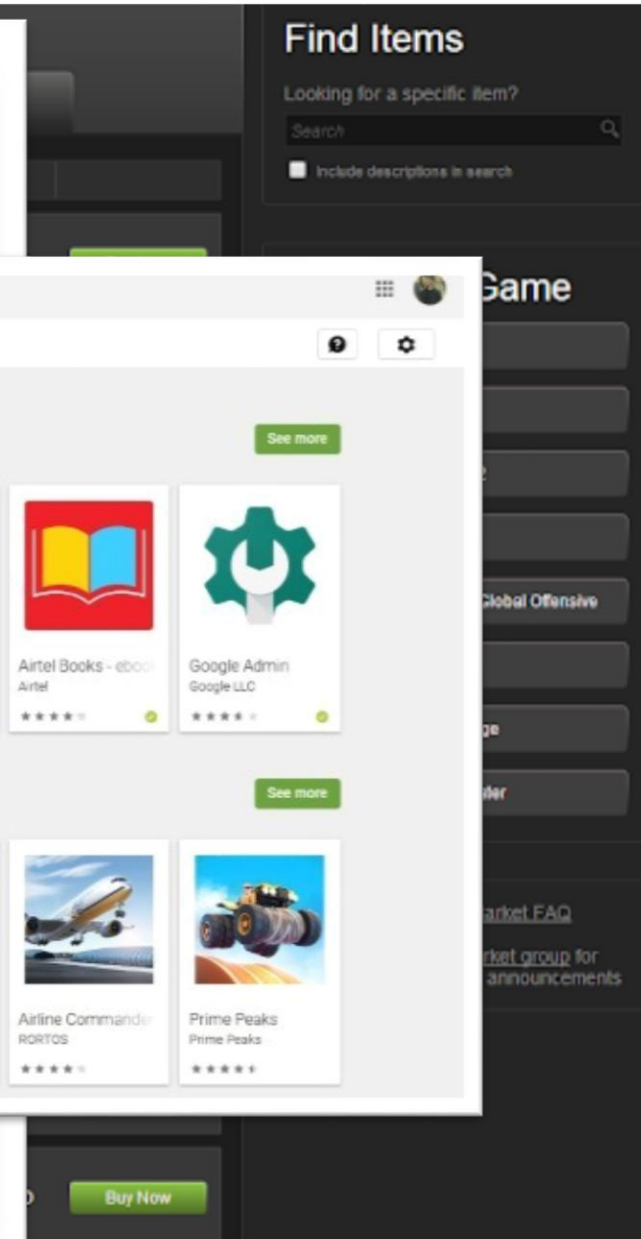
Find Items

Looking for a specific item?

Search

Include descriptions in search

Game

Global Offensive

ge

ster

arket FAQ

rket group for announcements

See more

Airtel Books - eboo
Airtel

Google Admin
Google LLC

See more

Airline Commande
RORTOS

Prime Peaks
Prime Peaks

Buy Now